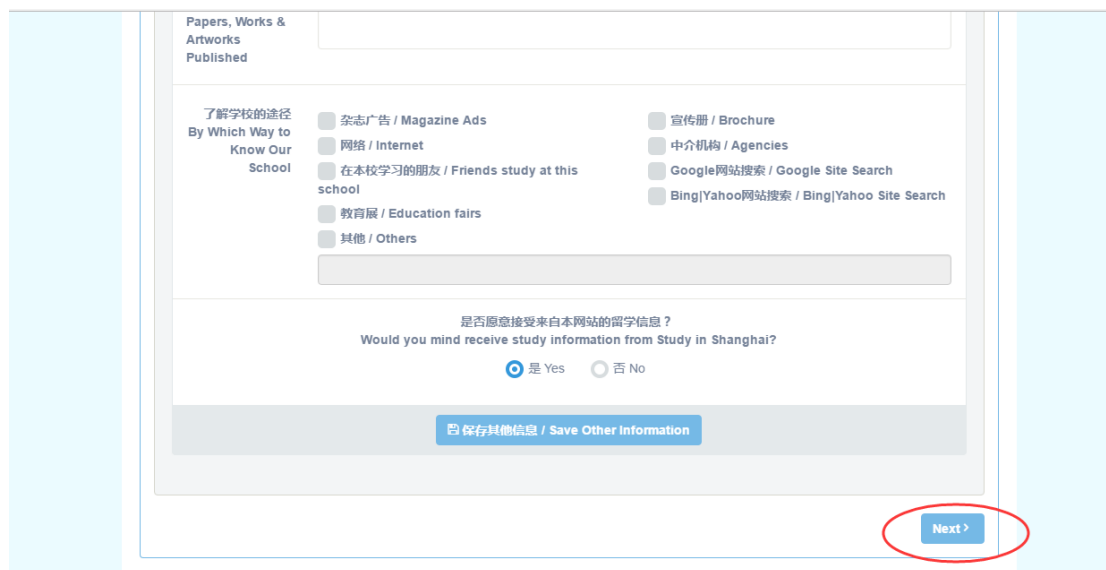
Papers, Works & Artworks Published

了解学校的途径
By Which Way to Know Our School

杂志广告 / Magazine Ads
网络 / Internet
在本校学习的朋友 / Friends study at this school
教育展 / Education fairs
其他 / Others

宣传册 / Brochure
中介机构 / Agencies
Google网站搜索 / Google Site Search
Bing|Yahoo网站搜索 / Bing|Yahoo Site Search

是否愿意接受来自本网站的留学信息？
Would you mind receive study information from Study in Shanghai?

是 Yes 否 No

保存其他信息 / Save Other Information

Next ›